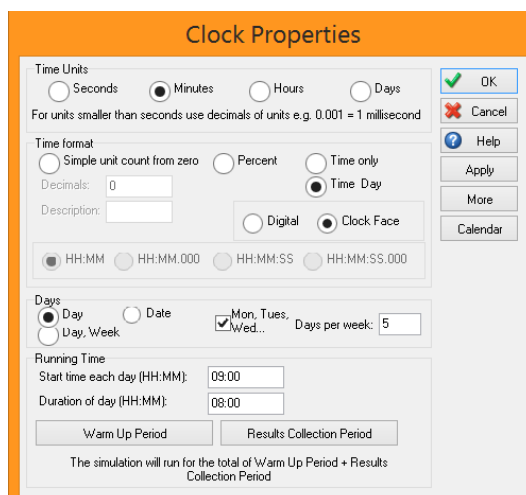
Clock Properties

Time Units
Seconds
Minutes
Hours
Days
For units smaller than seconds use decimals of units e.g. 0.001 = 1 millisecond

OK
Cancel
Help
Apply
More
Calendar

Time format
Simple unit count from zero
Percent
Time only
Time Day
Decimals: 0
Description:
Digital
Clock Face
HH:MM
HH:MM.000
HH:MM:SS
HH:MM:SS.000

Days
Day
Date
Day, Week
Mon, Tues, Wed...
Days per week: 5

Running Time
Start time each day (HH:MM): 09:00
Duration of day (HH:MM): 08:00
Warm Up Period
Results Collection Period
The simulation will run for the total of Warm Up Period + Results Collection Period